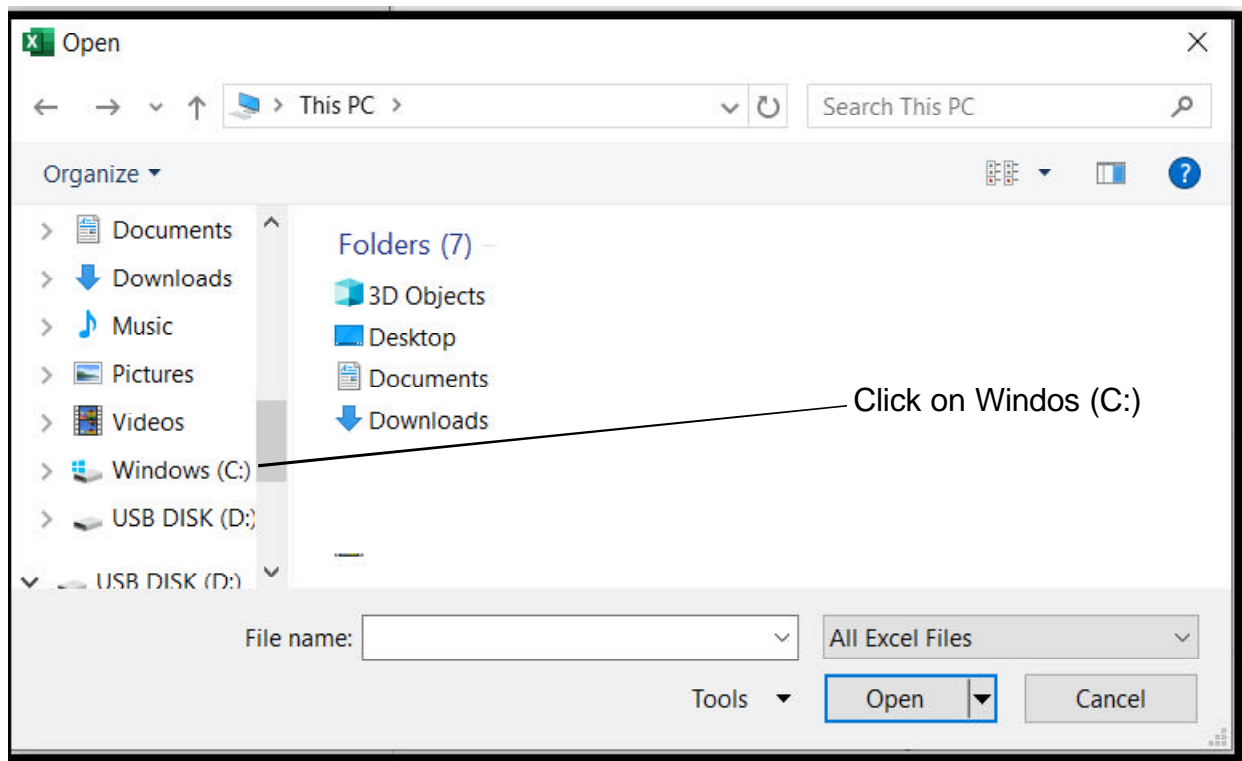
Open

This PC >

Search This PC

Organize ▾

Documents
Downloads
Music
Pictures
Videos
Windows (C:)
USB DISK (D:)
USB DISK (D:)

Folders (7)

3D Objects
Desktop
Documents
Downloads

Click on Windos (C:)

File name:

All Excel Files

Tools

Open

Cancel